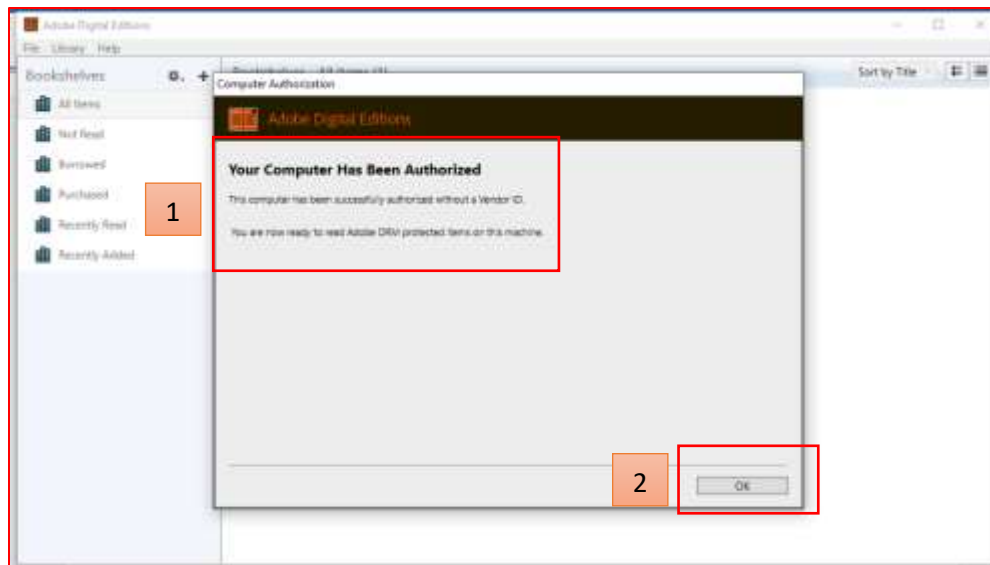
Adobe Digital Editions

File Library Help

Bookshelves

All Items

Not Read

Borrowed

Purchased

Recently Read

Recently Added

Sort by Title

Computer Authorization

Adobe Digital Editions

Your Computer Has Been Authorized

This computer has been successfully authorized without a Vendor ID.

You are now ready to read Adobe DRM protected items on this machine.

1

2

OK